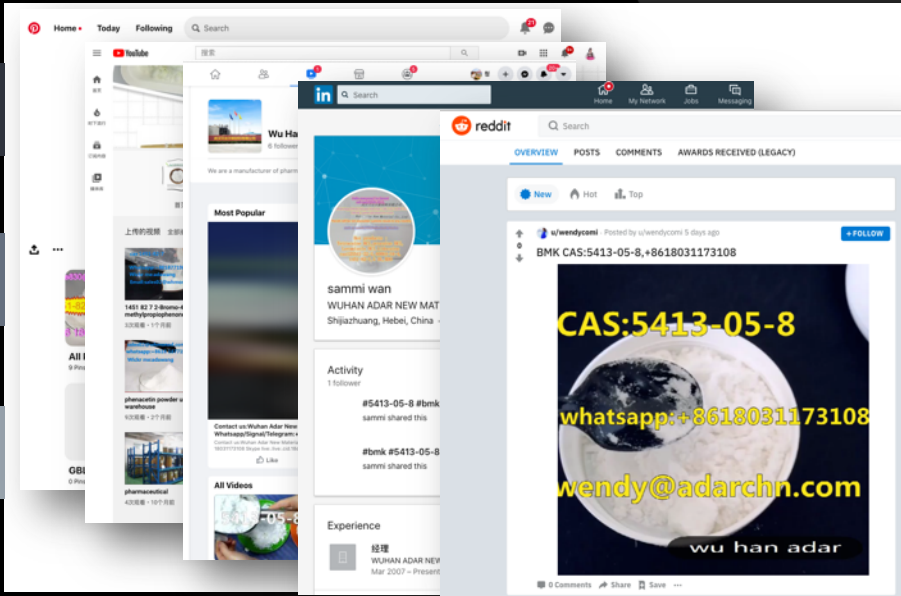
Home Today Following Search

YouTube 搜索

上传的视频

1451 82 7 2-Bromo-4-methylpropiophenone

phenacetin powder warehouse

pharmaceutical

All
9 Pins

GBL
0 Pins

Wu Ha
6 follower

We are a manufacturer of pharm

Most Popular

Contact us:Wuhan Adar New Whatsapp/Signal/Telegram

Like

All Videos

Search

Home My Network Jobs Messaging

sammi wan
WUHAN ADAR NEW MAT
Shijiazhuang, Hebei, China

Activity
1 follower

#5413-05-8 #bmk
sammi shared this

#bmk #5413-05-8
sammi shared this

Experience

经理
WUHAN ADAR NEW
Mar 2007 – Present

reddit Search

OVERVIEW POSTS COMMENTS AWARDS RECEIVED (LEGACY)

New Hot Top

u/wendycomi · Posted by u/wendycomi 5 days ago

+ FOLLOW

BMK CAS:5413-05-8,+8618031173108

CAS:5413-05-8

whatsapp:+8618031173108

wendy@adarchn.com

wu han adar

0 Comments Share Save ...